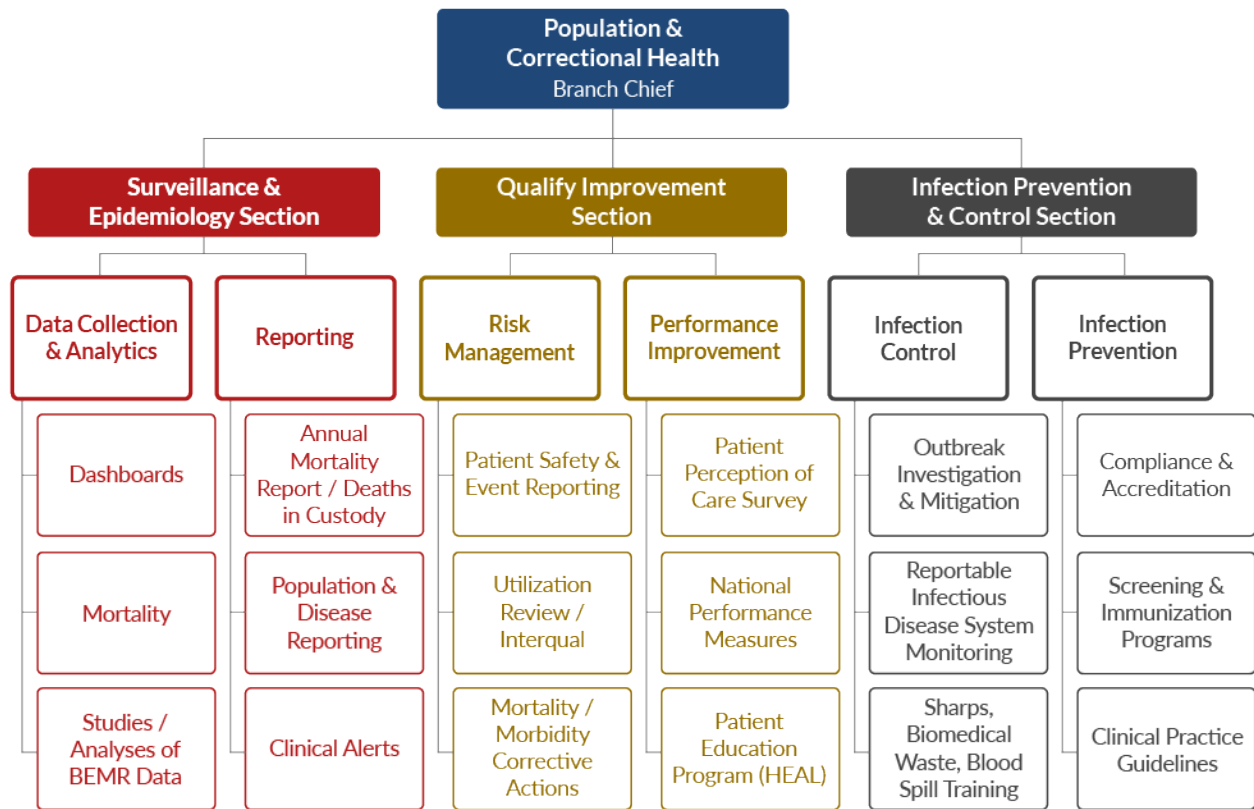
Population & Correctional Health
Branch Chief

Surveillance & Epidemiology Section

Data Collection & Analytics

Dashboards

Mortality

Studies / Analyses of BEMR Data

Reporting

Annual Mortality Report / Deaths in Custody

Population & Disease Reporting

Clinical Alerts

Qualify Improvement Section

Risk Management

Patient Safety & Event Reporting

Utilization Review / Interqual

Mortality / Morbidity Corrective Actions

Performance Improvement

Patient Perception of Care Survey

National Performance Measures

Patient Education Program (HEAL)

Infection Prevention & Control Section

Infection Control

Outbreak Investigation & Mitigation

Reportable Infectious Disease System Monitoring

Sharps, Biomedical Waste, Blood Spill Training

Infection Prevention

Compliance & Accreditation

Screening & Immunization Programs

Clinical Practice Guidelines